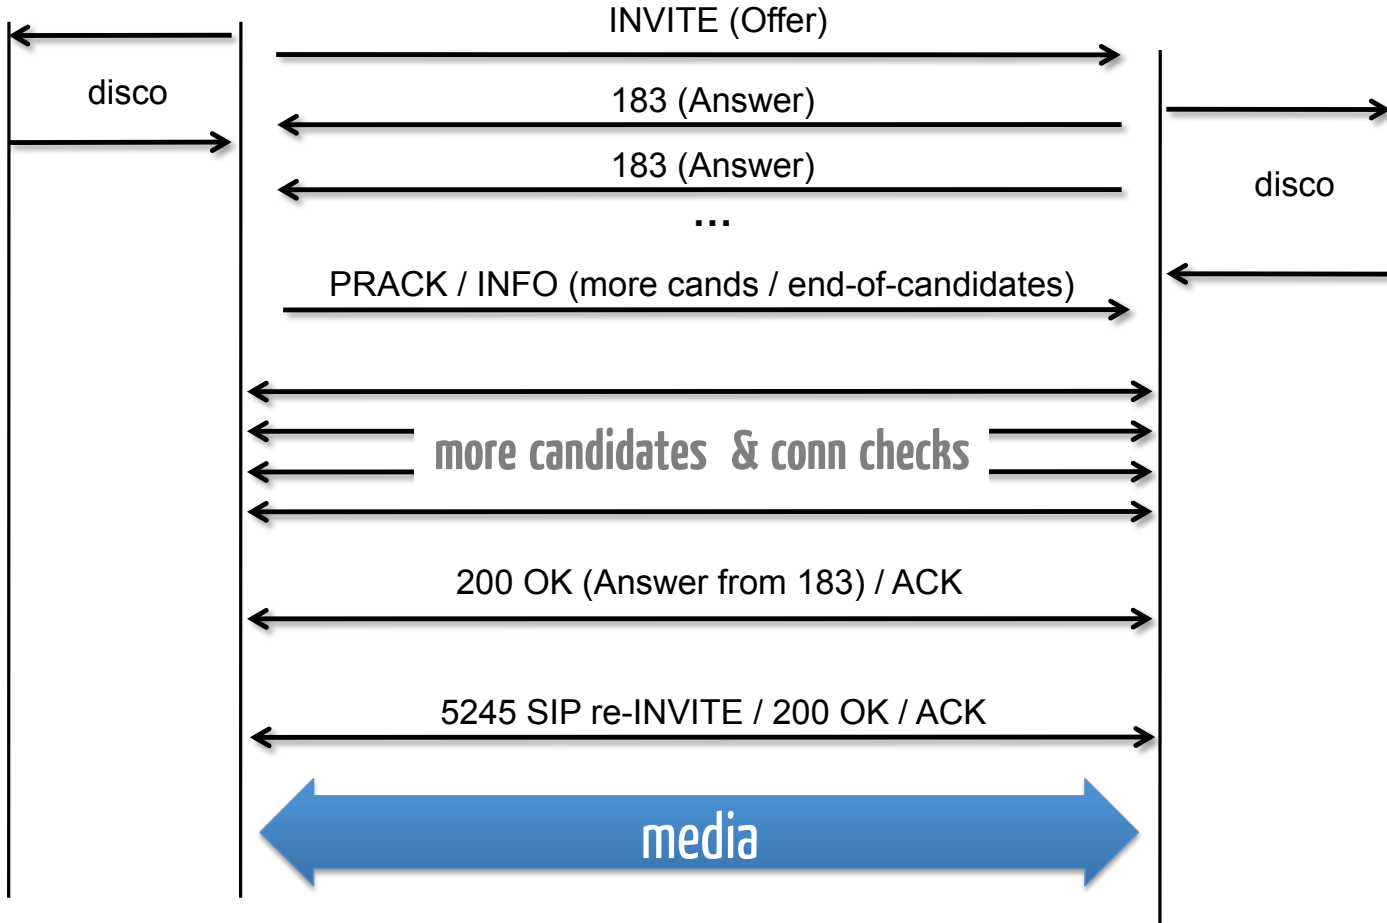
INVITE (Offer)

disco

183 (Answer)

183 (Answer)

disco

...

PRACK / INFO (more cands / end-of-candidates)

more candidates & conn checks

200 OK (Answer from 183) / ACK

5245 SIP re-INVITE / 200 OK / ACK

media